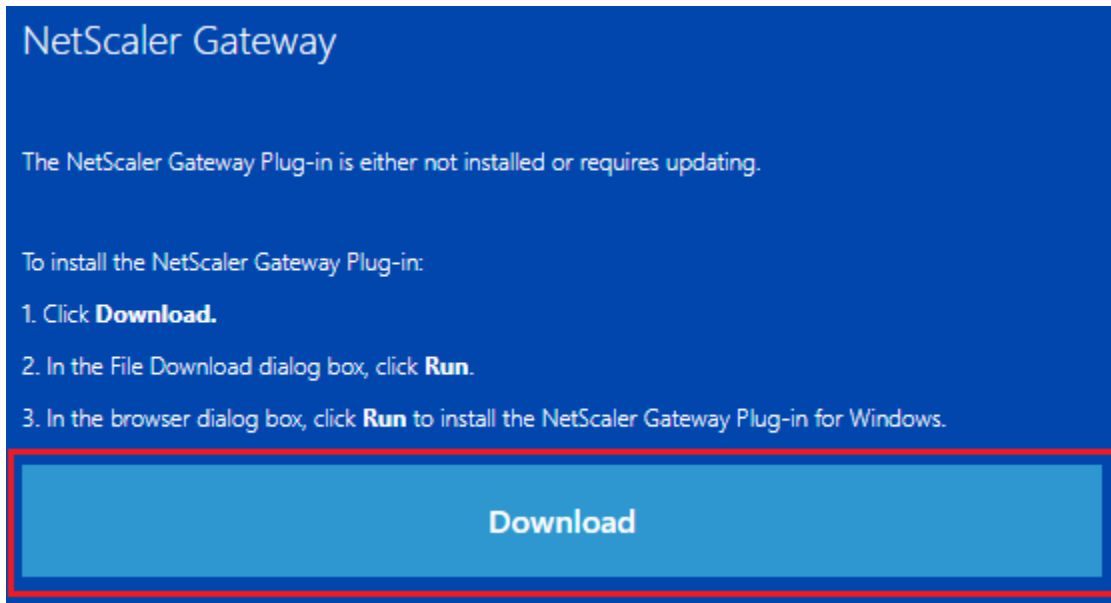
NetScaler Gateway

The NetScaler Gateway Plug-in is either not installed or requires updating.

To install the NetScaler Gateway Plug-in:

1. Click **Download.**

2. In the File Download dialog box, click **Run**.

3. In the browser dialog box, click **Run** to install the NetScaler Gateway Plug-in for Windows.

Download